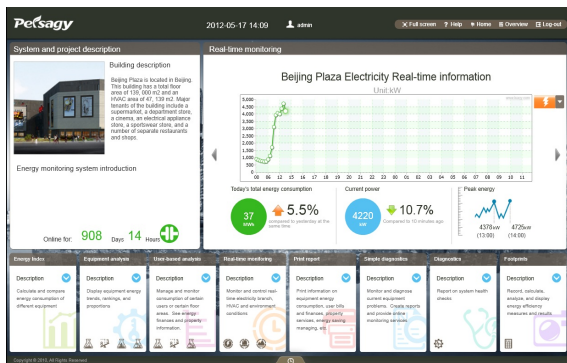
Pcsagy

2012-05-17 14:09 admin

Full screen ? Help Home Overview Log-out

System and project description

Building description

Beijing Plaza is located in Beijing. This building has a total floor area of 138, 000 m2 and an HVAC area of 47, 139 m2. Major tenants of the building include a supermarket, a department store, a cinema, an electrical appliance store, a sportswear store, and a number of separate restaurants and shops.

Energy monitoring system introduction

Online for: 908 Days 14 Hours

Real-time monitoring

Beijing Plaza Electricity Real-time information

Unit kW

5,000
4,500
4,000
3,500
3,000
2,500
2,000
1,500
1,000
500
0

06 08 10 12 14 16 18 20 22 24 03 05 07 09 11

Today's total energy consumption

37 MWh

5.5%

compared to yesterday at the same time

Current power

4220 kW

10.7%

Compared to 10 minutes ago

Peak energy

4378kW (13:00)

4725kW (14:00)

Energy index

Description

Calculate and compare energy consumption of different equipment

Equipment analysis

Description

Display equipment energy trends, rankings, and proportions

User-based analysis

Description

Manage and monitor consumption of certain users or certain floor areas. See energy finances and property information.

Real-time monitoring

Description

Monitor and control real-time electricity branch, HVAC and environment conditions

Print report

Description

Print information on equipment energy consumption, user bills and finances, property services, energy saving managing, etc.

Simple diagnostics

Description

Monitor and diagnose current equipment problems. Create reports and provide online monitoring services

Diagnostics

Description

Report on system health checks

Footprints

Description

Record, calculate, analyze, and display energy efficiency measures and results

Copyright © 2010, All Rights Reserved